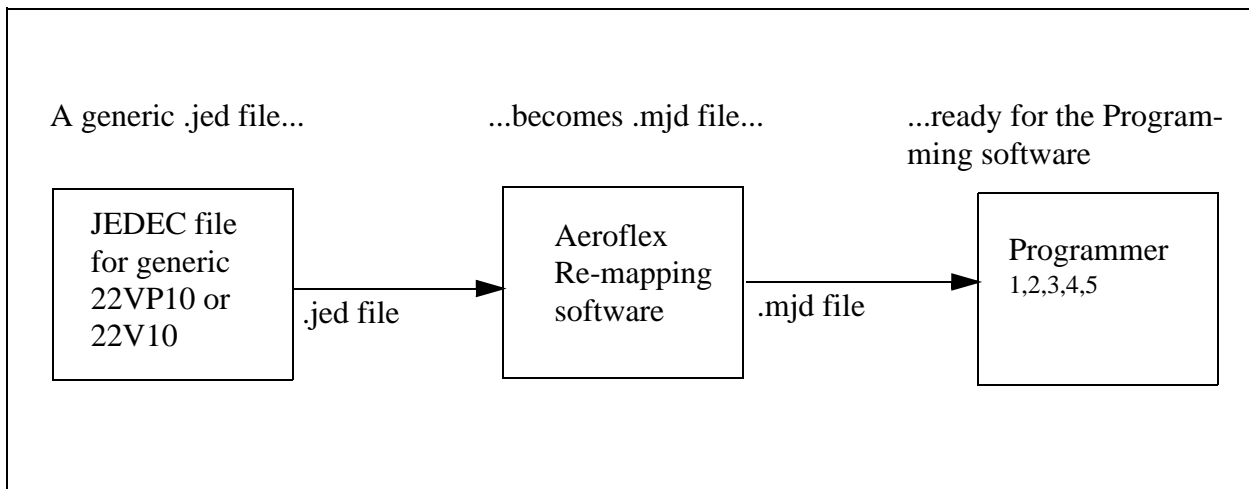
A generic .jed file...

...becomes .mjd file...

...ready for the Programming software

JEDEC file for generic 22VP10 or 22V10

.jed file

Aeroflex Re-mapping software

.mjd file

Programmer 1,2,3,4,5